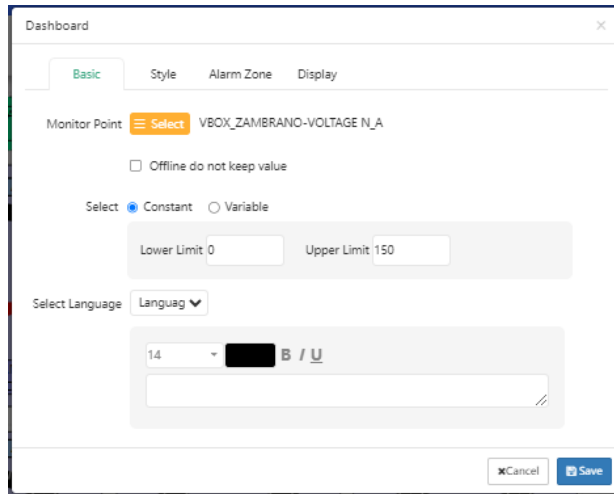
Dashboard ×

Basic Style Alarm Zone Display

Monitor Point ☰ Select VBOX_ZAMBRANO-VOLTAGE N_A

Offline do not keep value

Select Constant Variable

Lower Limit 0 Upper Limit 150

Select Language Languag

14 B I U

×Cancel Save